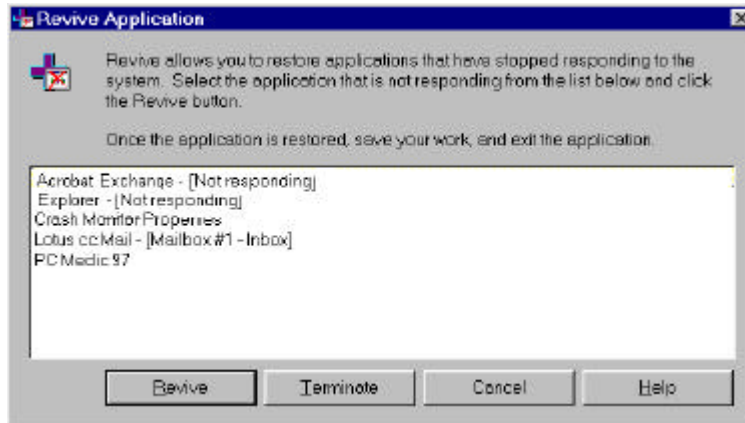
Revive Application

Revive allows you to restore applications that have stopped responding to the system. Select the application that is not responding from the list below and click the Revive button.

Once the application is restored, save your work, and exit the application.

Acrobat Exchange - [Not responding]
Explorer - [Not responding]
Crash Monitor Properties
Lotus cc:Mail - [Mailbox #1 - Inbox]
PC Medic 97

Revive
Terminate
Cancel
Help